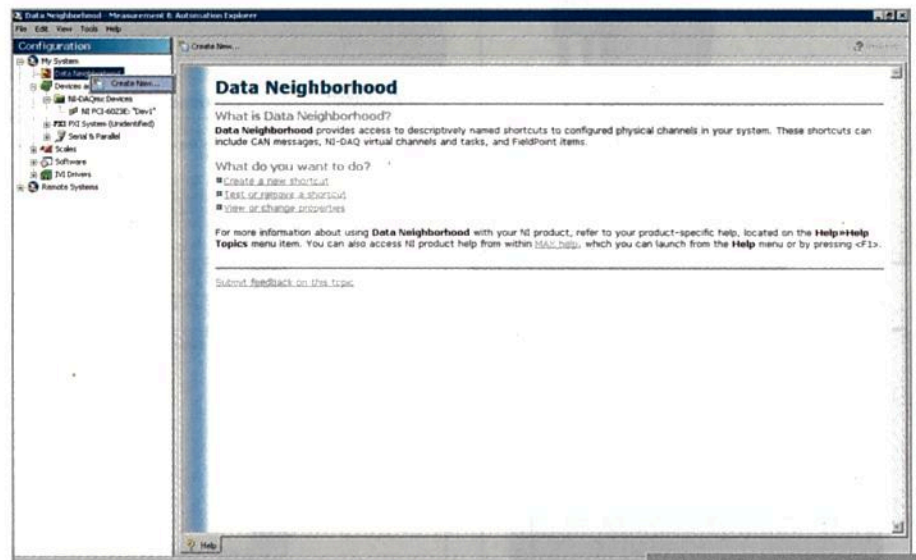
Data Neighborhood - Measurement & Automation Explorer
File Edit View Tools Help
Configuration
My System
Data Neighborhood
Create New...
Devices and Interfaces
NI-DAQmx Devices
NI PCI-6023E: "Dev1"
PXI PXI System (Unidentified)
Serial & Parallel
Scales
Software
IVI Drivers
Remote Systems
Create New...

Data Neighborhood

What is Data Neighborhood?
**Data Neighborhood** provides access to descriptively named shortcuts to configured physical channels in your system. These shortcuts can include CAN messages, NI-DAQ virtual channels and tasks, and FieldPoint items.

What do you want to do?
Create a new shortcut
Test or remove a shortcut
View or change properties

For more information about using **Data Neighborhood** with your NI product, refer to your product-specific help, located on the **Help»Help Topics** menu item. You can also access NI product help from within MAX help, which you can launch from the **Help** menu or by pressing <F1>.

Submit feedback on this topic

Help